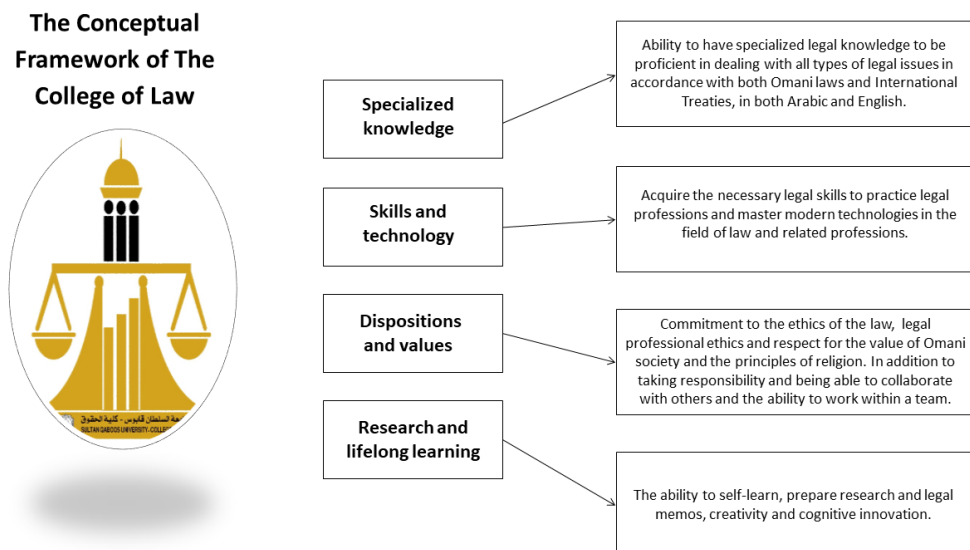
The Conceptual Framework of The College of Law

جامعة السلطان قابوس - كلية الحقوق
SULTAN QABOOS UNIVERSITY - COLLEGE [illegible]

Specialized knowledge

Ability to have specialized legal knowledge to be proficient in dealing with all types of legal issues in accordance with both Omani laws and International Treaties, in both Arabic and English.

Skills and technology

Acquire the necessary legal skills to practice legal professions and master modern technologies in the field of law and related professions.

Dispositions and values

Commitment to the ethics of the law, legal professional ethics and respect for the value of Omani society and the principles of religion. In addition to taking responsibility and being able to collaborate with others and the ability to work within a team.

Research and lifelong learning

The ability to self-learn, prepare research and legal memos, creativity and cognitive innovation.